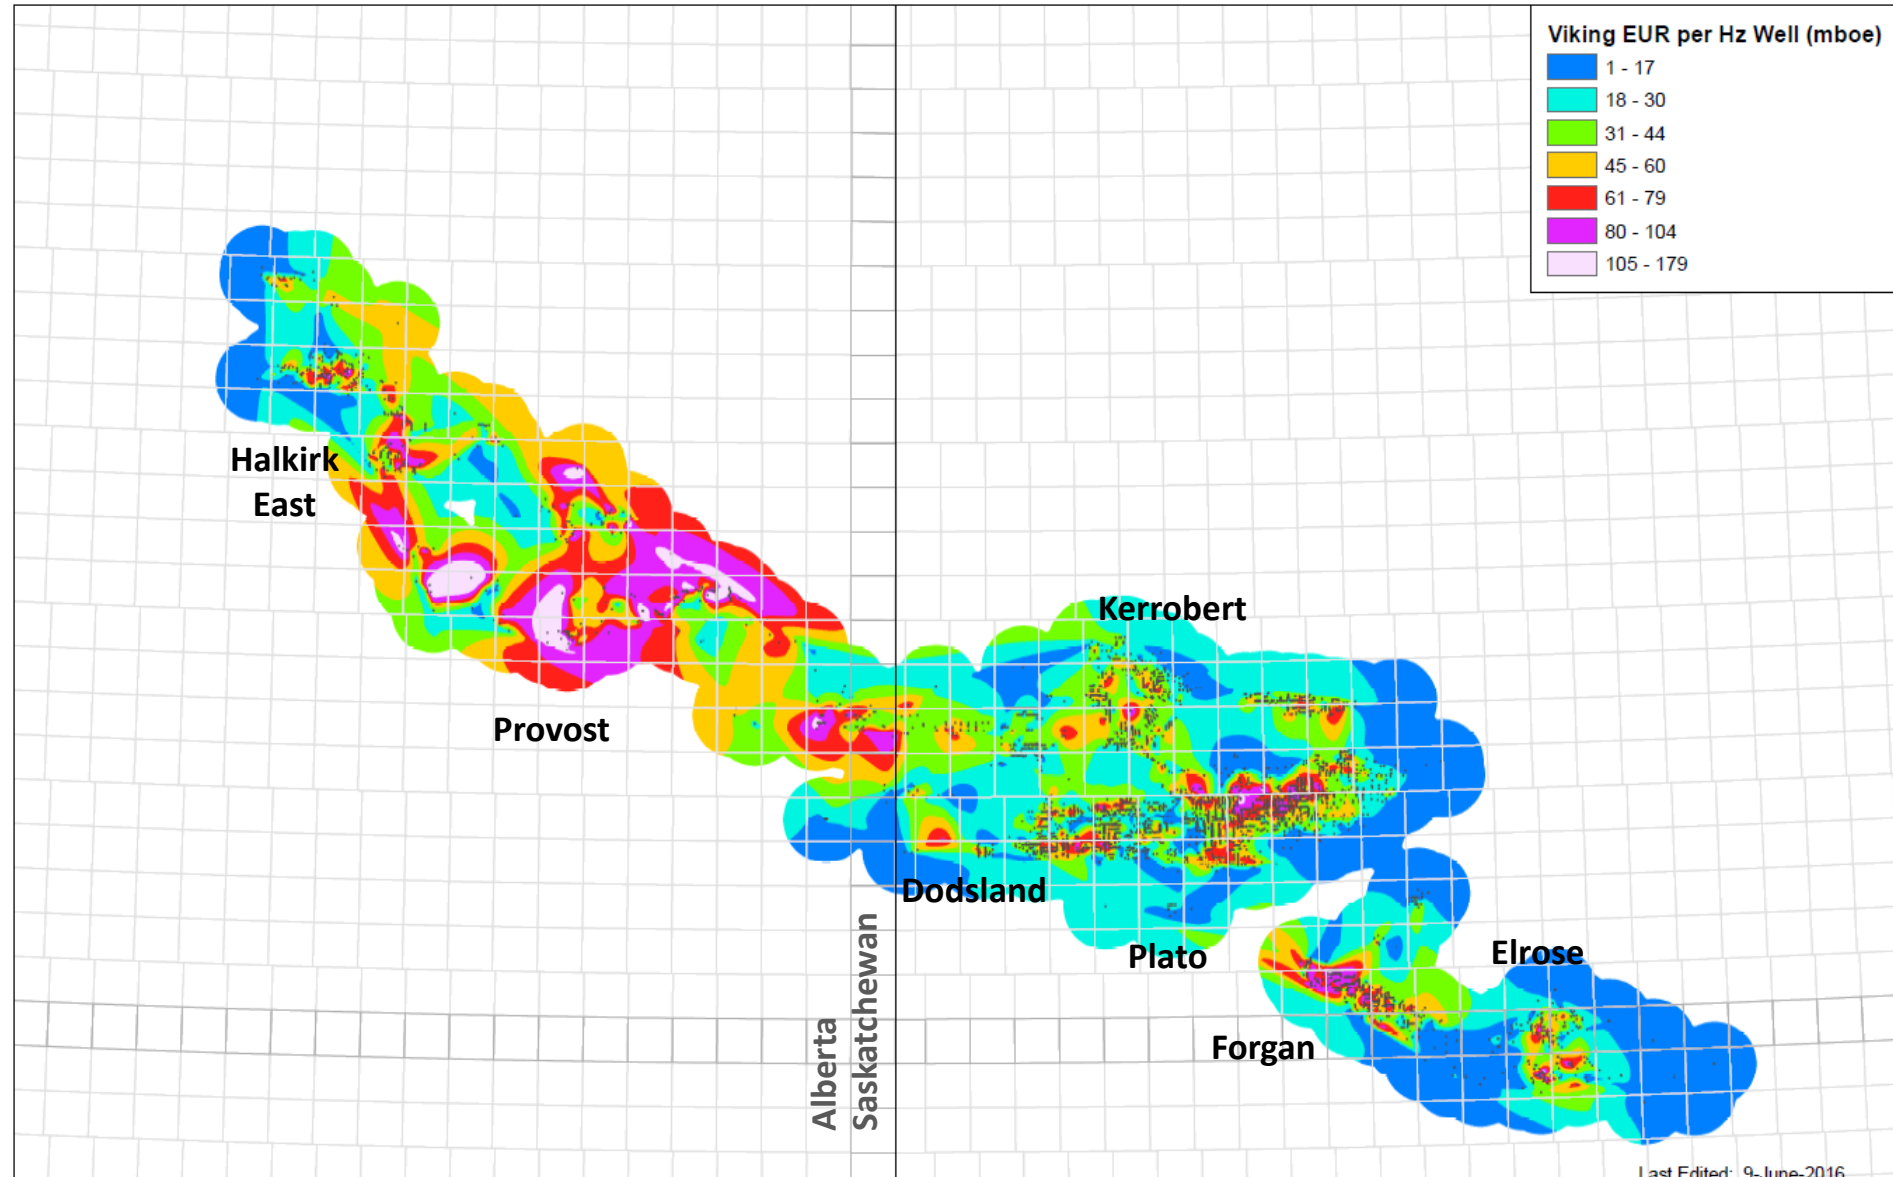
Viking EUR per Hz Well (mboe)
1 - 17
18 - 30
31 - 44
45 - 60
61 - 79
80 - 104
105 - 179

Halkirk East

Provost

Kerrobert

Dodsland

Plato

Elrose

Forgan

Alberta

Saskatchewan

Last Edited: 9-June-2016